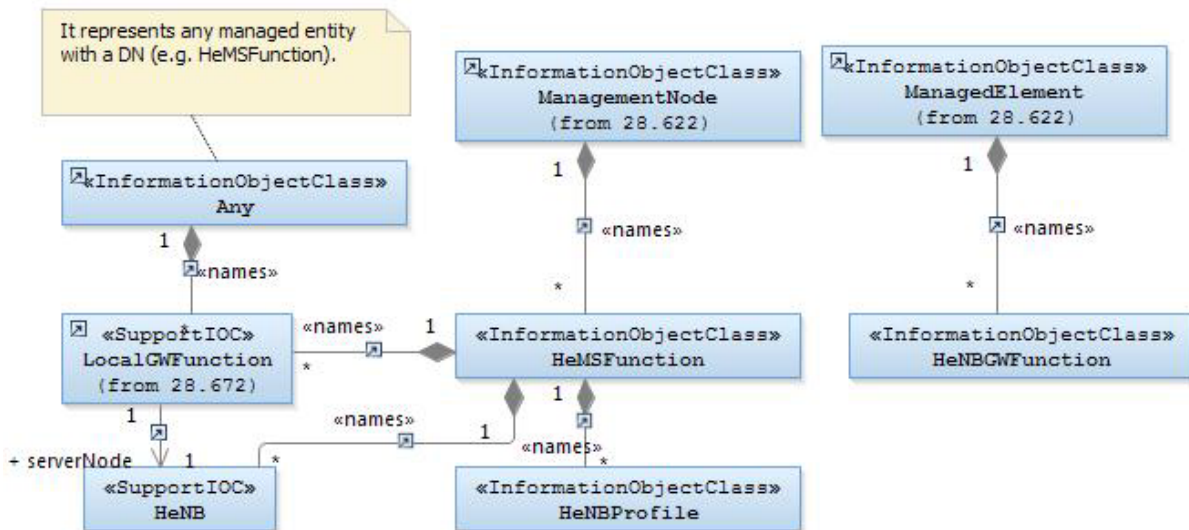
It represents any managed entity with a DN (e.g. HeMSFunction).

«InformationObjectClass»
ManagementNode
(from 28.622)

«InformationObjectClass»
ManagedElement
(from 28.622)

«InformationObjectClass»
Any

1
«names»
1
«names»
*
1
«names»
*

«SupportIOC»
LocalGWFunction
(from 28.672)

«names»
1
*

«InformationObjectClass»
HeMSFunction

«InformationObjectClass»
HeNBGWFunction

1
«names»
1
1
«names»
*
+ serverNode
1
*

«SupportIOC»
HeNB

«InformationObjectClass»
HeNBProfile